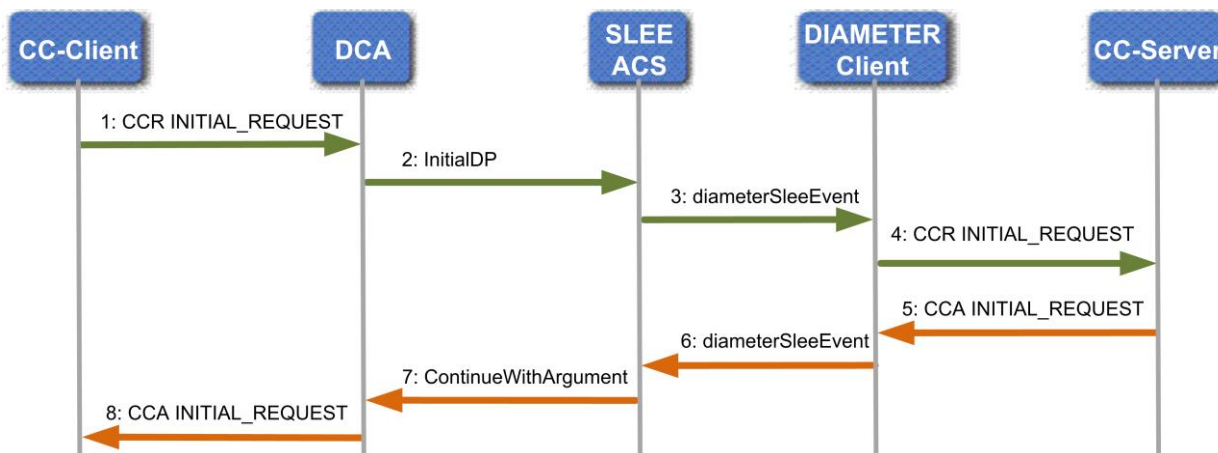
CC-Client

DCA

SLEE ACS

DIAMETER Client

CC-Server

1: CCR INITIAL_REQUEST

2: InitialDP

3: diameterSleeEvent

4: CCR INITIAL_REQUEST

5: CCA INITIAL_REQUEST

6: diameterSleeEvent

7: ContinueWithArgument

8: CCA INITIAL_REQUEST